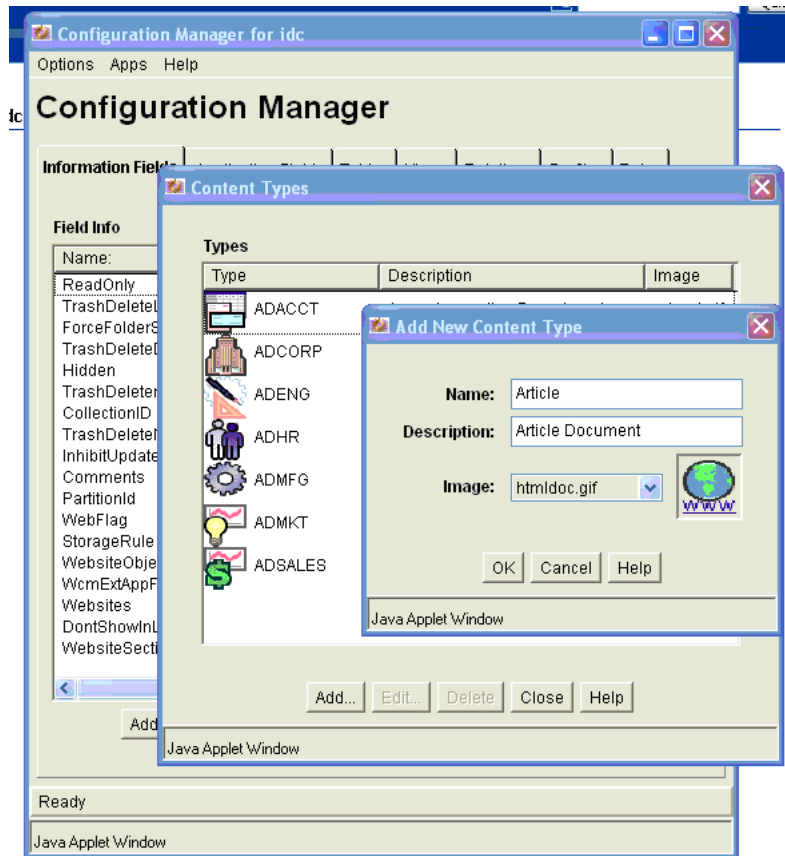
Configuration Manager for idc

Options Apps Help

Configuration Manager

Information Fields

Field Info

Name:

ReadOnly
TrashDeleteL
ForceFolderS
TrashDeleteD
Hidden
TrashDeleter
CollectionID
TrashDeleteN
InhibitUpdate
Comments
PartitionId
WebFlag
StorageRule
WebsiteObje
WcmExtAppF
Websites
DontShowInL
WebsiteSecti

Add

Ready

Java Applet Window

Content Types

Types

| Type | Description | Image |
|---|---|---|
| ADACCT | | |
| ADCORP | | |
| ADENG | | |
| ADHR | | |
| ADMFG | | |
| ADMKT | | |
| ADSALES | | |

Add... Edit... Delete Close Help

Java Applet Window

Add New Content Type

Name: Article

Description: Article Document

Image: htmldoc.gif

WWW

OK Cancel Help

Java Applet Window